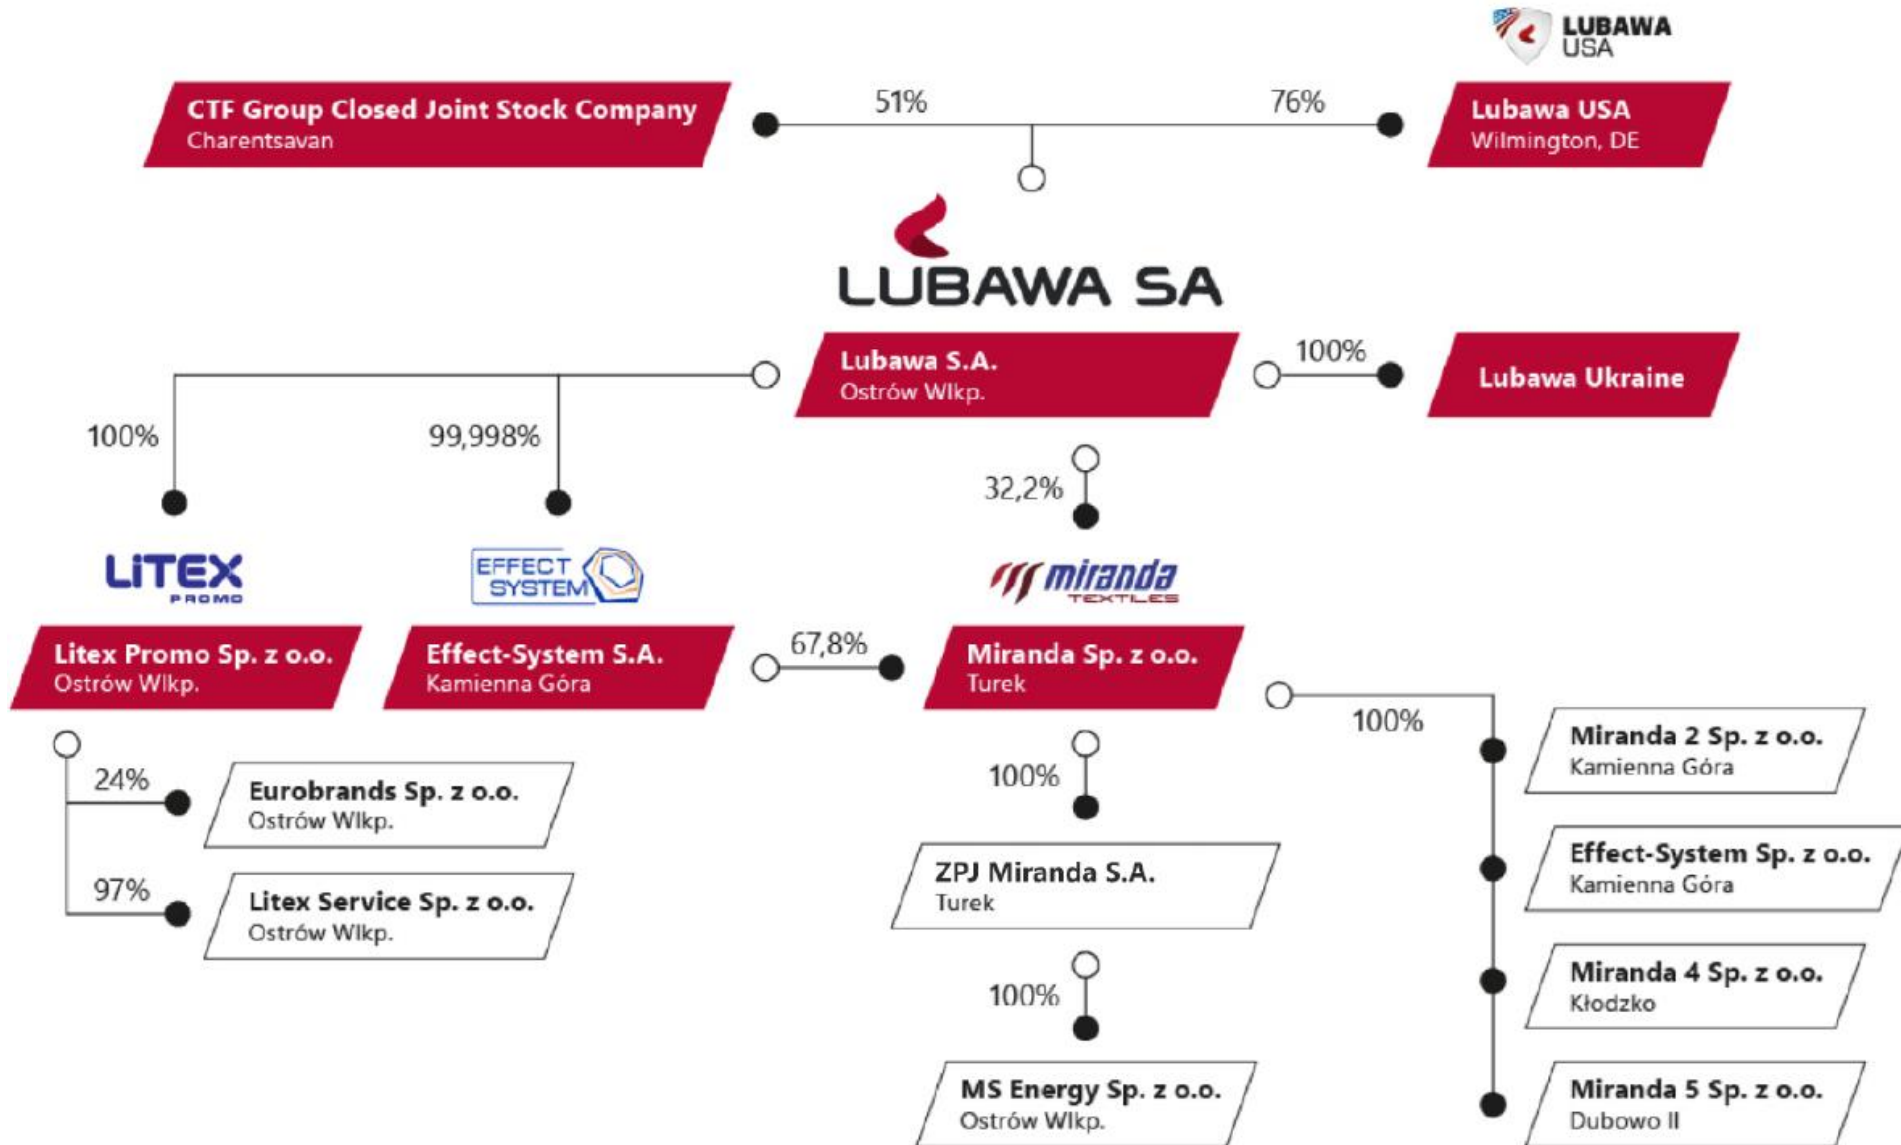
LUBAWA USA

CTF Group Closed Joint Stock Company
Charentsavan

51%

76%

Lubawa USA
Wilmington, DE

LUBAWA SA

Lubawa S.A.
Ostrów Wlkp.

100%

Lubawa Ukraine

100%

99,998%

32,2%

LITEX PROMO

EFFECT SYSTEM

miranda TEXTILES

Litex Promo Sp. z o.o.
Ostrów Wlkp.

Effect-System S.A.
Kamienna Góra

67,8%

Miranda Sp. z o.o.
Turek

100%

24%

Eurobrands Sp. z o.o.
Ostrów Wlkp.

97%

Litex Service Sp. z o.o.
Ostrów Wlkp.

100%

ZPJ Miranda S.A.
Turek

100%

MS Energy Sp. z o.o.
Ostrów Wlkp.

Miranda 2 Sp. z o.o.
Kamienna Góra

Effect-System Sp. z o.o.
Kamienna Góra

Miranda 4 Sp. z o.o.
Kłodzko

Miranda 5 Sp. z o.o.
Dubowo II